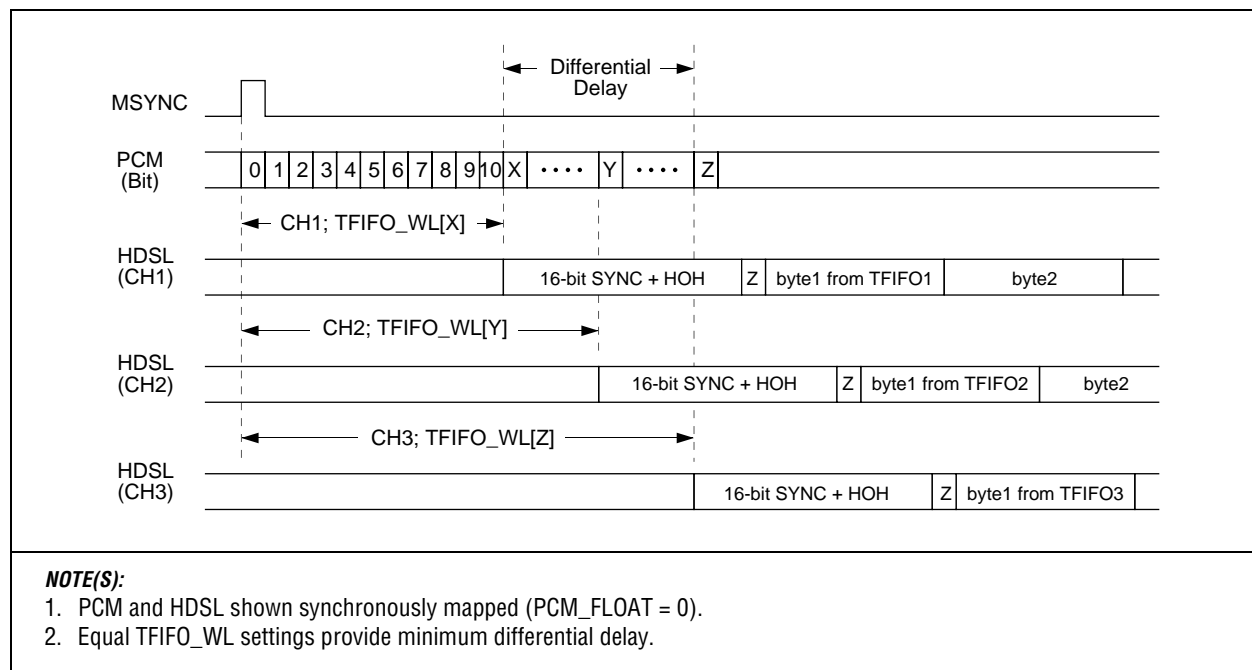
Differential Delay

MSYNC

PCM (Bit)

0 1 2 3 4 5 6 7 8 9 10 X •••• Y •••• Z

CH1; TFIFO_WL[X]

HDSL (CH1)

16-bit SYNC + HOH | Z | byte1 from TFIFO1 | byte2

CH2; TFIFO_WL[Y]

HDSL (CH2)

16-bit SYNC + HOH | Z | byte1 from TFIFO2 | byte2

CH3; TFIFO_WL[Z]

HDSL (CH3)

16-bit SYNC + HOH | Z | byte1 from TFIFO3

NOTE(S):
1. PCM and HDSL shown synchronously mapped (PCM_FLOAT = 0).
2. Equal TFIFO_WL settings provide minimum differential delay.